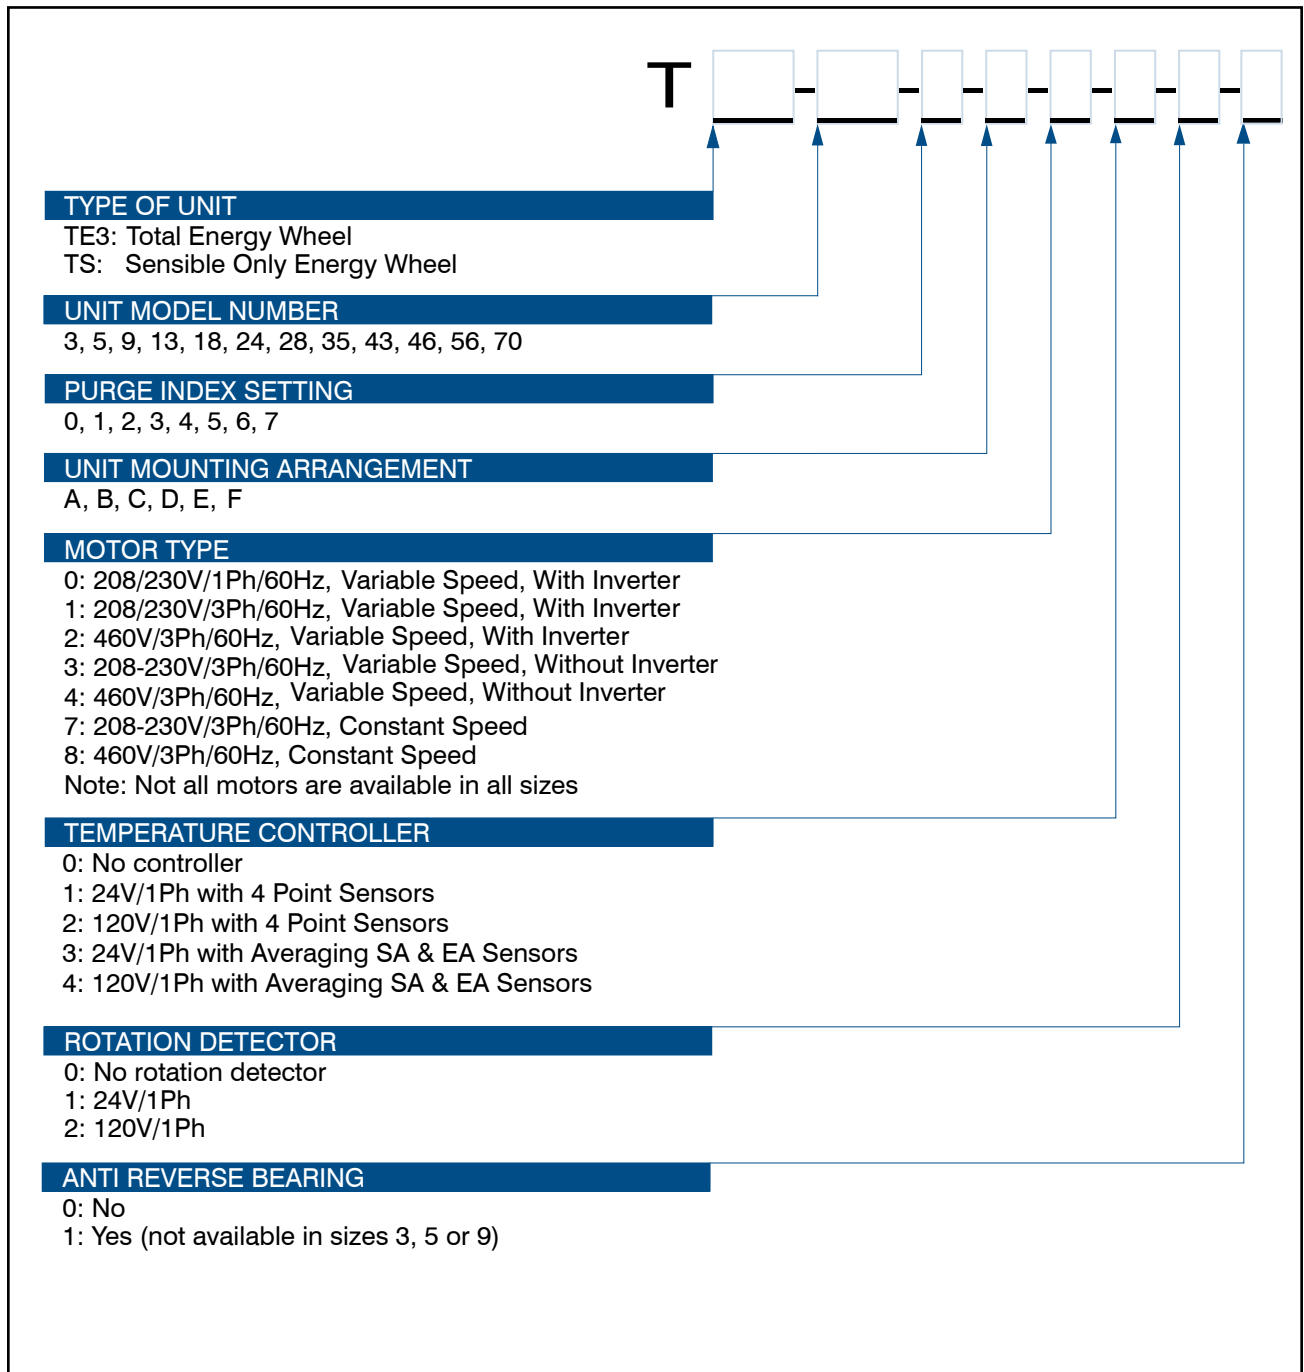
T __ __ - __ - __ - __ - __ - __ - __

TYPE OF UNIT
TE3: Total Energy Wheel
TS: Sensible Only Energy Wheel

UNIT MODEL NUMBER
3, 5, 9, 13, 18, 24, 28, 35, 43, 46, 56, 70

PURGE INDEX SETTING
0, 1, 2, 3, 4, 5, 6, 7

UNIT MOUNTING ARRANGEMENT
A, B, C, D, E, F

MOTOR TYPE
0: 208/230V/1Ph/60Hz, Variable Speed, With Inverter
1: 208/230V/3Ph/60Hz, Variable Speed, With Inverter
2: 460V/3Ph/60Hz, Variable Speed, With Inverter
3: 208-230V/3Ph/60Hz, Variable Speed, Without Inverter
4: 460V/3Ph/60Hz, Variable Speed, Without Inverter
7: 208-230V/3Ph/60Hz, Constant Speed
8: 460V/3Ph/60Hz, Constant Speed
Note: Not all motors are available in all sizes

TEMPERATURE CONTROLLER
0: No controller
1: 24V/1Ph with 4 Point Sensors
2: 120V/1Ph with 4 Point Sensors
3: 24V/1Ph with Averaging SA & EA Sensors
4: 120V/1Ph with Averaging SA & EA Sensors

ROTATION DETECTOR
0: No rotation detector
1: 24V/1Ph
2: 120V/1Ph

ANTI REVERSE BEARING
0: No
1: Yes (not available in sizes 3, 5 or 9)